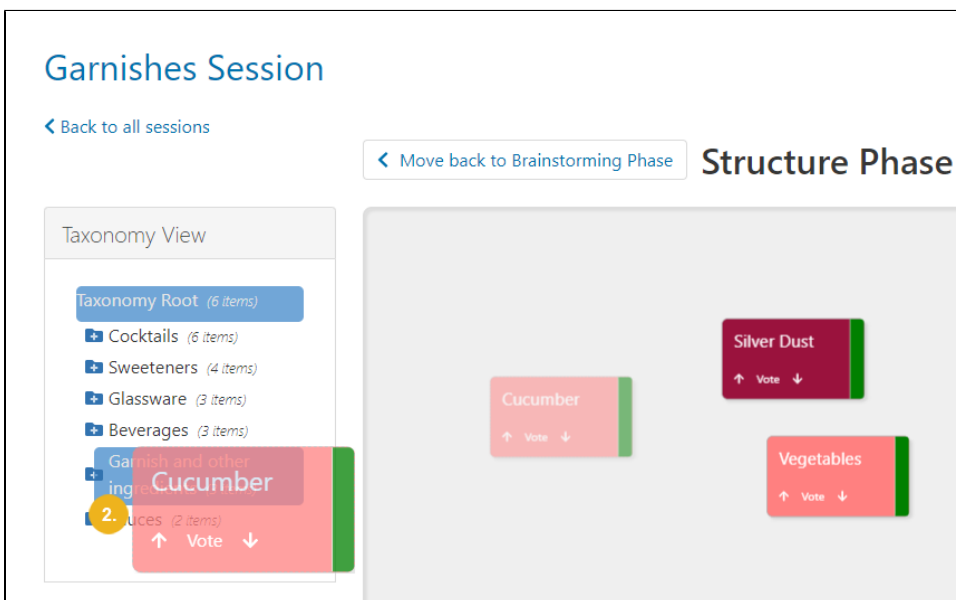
Garnishes Session

Back to all sessions

Move back to Brainstorming Phase

Structure Phase

Taxonomy View

Taxonomy Root (6 items)

Cocktails (6 items)

Sweeteners (4 items)

Glassware (3 items)

Beverages (3 items)

Garnish and other ingre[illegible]

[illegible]uces (2 items)

2.

Cucumber

↑ Vote ↓

Cucumber

↑ Vote ↓

Silver Dust

↑ Vote ↓

Vegetables

↑ Vote ↓